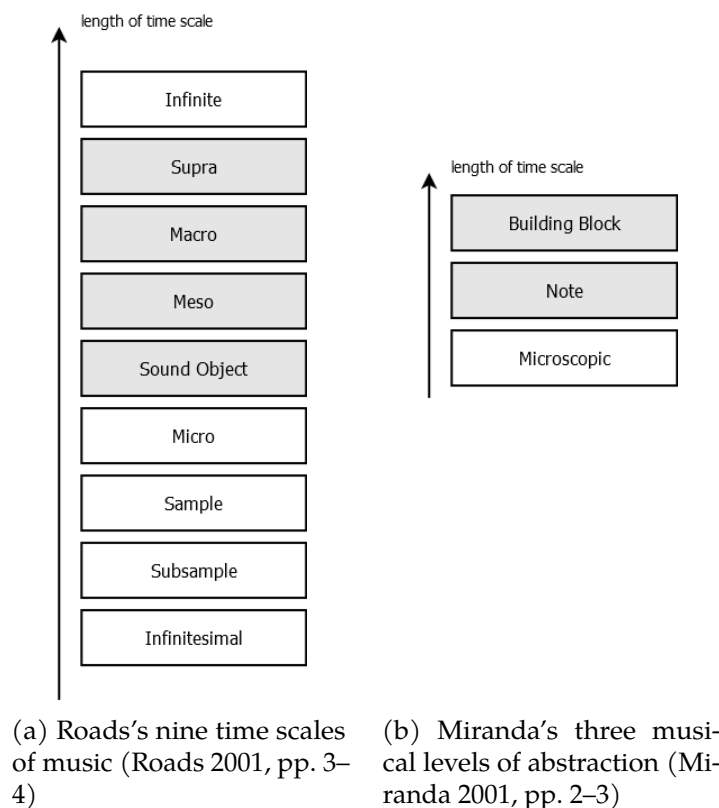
length of time scale

Infinite

Supra

Macro

Meso

Sound Object

Micro

Sample

Subsample

Infinitesimal

length of time scale

Building Block

Note

Microscopic

(a) Roads's nine time scales of music (Roads 2001, pp. 3–4)

(b) Miranda's three musical levels of abstraction (Miranda 2001, pp. 2–3)